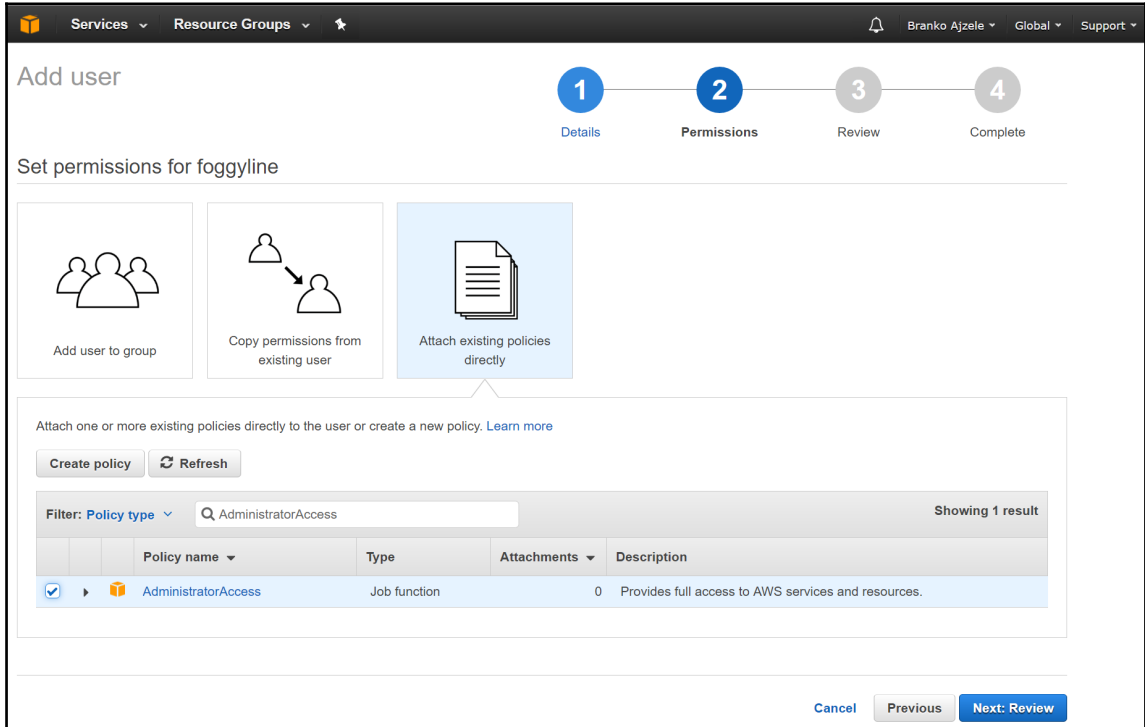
Services ▾ Resource Groups ▾

Branko Ajzele ▾ Global ▾ Support ▾

Add user

1 Details
2 Permissions
3 Review
4 Complete

Set permissions for foggyline

Add user to group

Copy permissions from existing user

Attach existing policies directly

Attach one or more existing policies directly to the user or create a new policy. Learn more

Create policy
Refresh

Filter: Policy type ▾ AdministratorAccess

Showing 1 result

| | | | Policy name ▾ | Type | Attachments ▾ | Description |
|---|---|---|---|---|---|---|
| ✓ | ▸ | | AdministratorAccess | Job function | 0 | Provides full access to AWS services and resources. |

Cancel
Previous
Next: Review